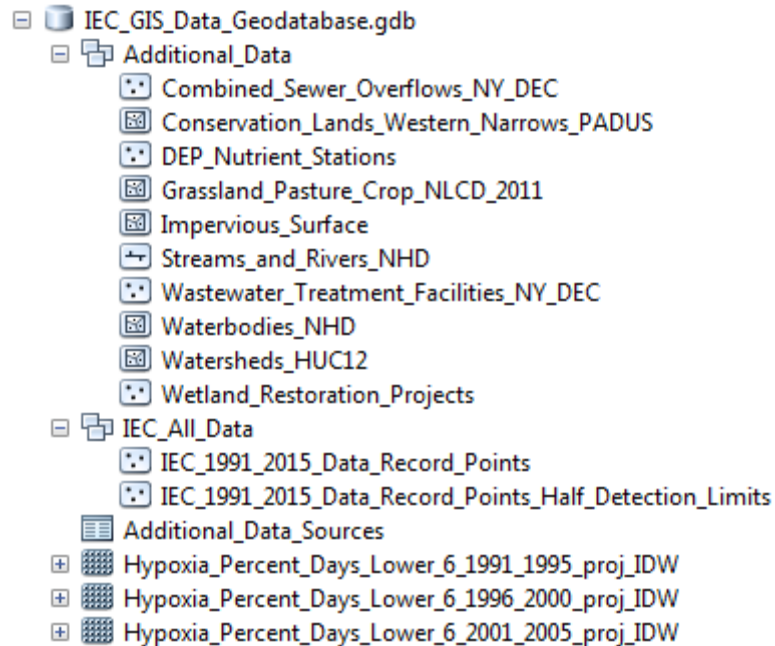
IEC_GIS_Data_Geodatabase.gdb
Additional_Data
Combined_Sewer_Overflows_NY_DEC
Conservation_Lands_Western_Narrows_PADUS
DEP_Nutrient_Stations
Grassland_Pasture_Crop_NLCD_2011
Impervious_Surface
Streams_and_Rivers_NHD
Wastewater_Treatment_Facilities_NY_DEC
Waterbodies_NHD
Watersheds_HUC12
Wetland_Restoration_Projects
IEC_All_Data
IEC_1991_2015_Data_Record_Points
IEC_1991_2015_Data_Record_Points_Half_Detection_Limits
Additional_Data_Sources
Hypoxia_Percent_Days_Lower_6_1991_1995_proj_IDW
Hypoxia_Percent_Days_Lower_6_1996_2000_proj_IDW
Hypoxia_Percent_Days_Lower_6_2001_2005_proj_IDW